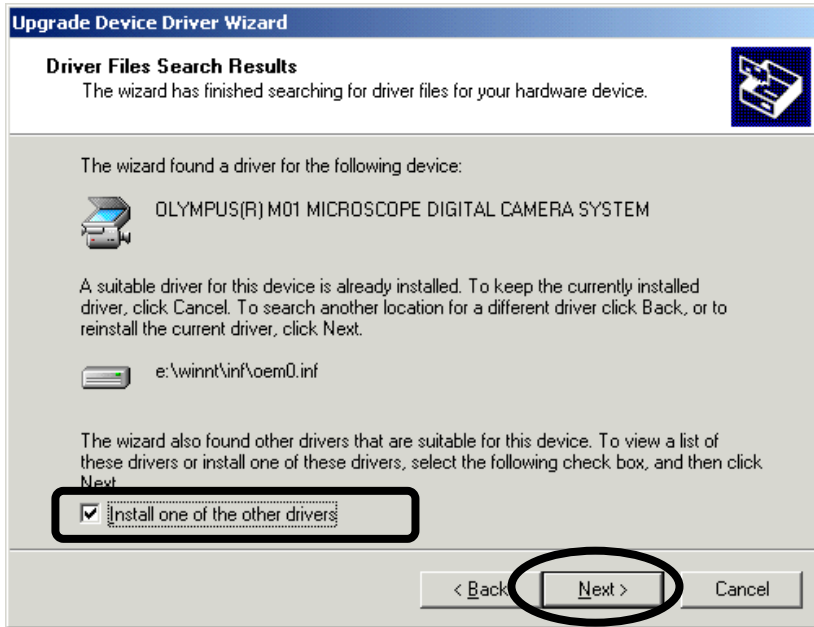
Upgrade Device Driver Wizard

Driver Files Search Results

The wizard has finished searching for driver files for your hardware device.

The wizard found a driver for the following device:

OLYMPUS(R) M01 MICROSCOPE DIGITAL CAMERA SYSTEM

A suitable driver for this device is already installed. To keep the currently installed driver, click Cancel. To search another location for a different driver click Back, or to reinstall the current driver, click Next.

e:\winnt\inf\oem0.inf

The wizard also found other drivers that are suitable for this device. To view a list of these drivers or install one of these drivers, select the following check box, and then click Next.

☑ Install one of the other drivers

< Back

Next >

Cancel